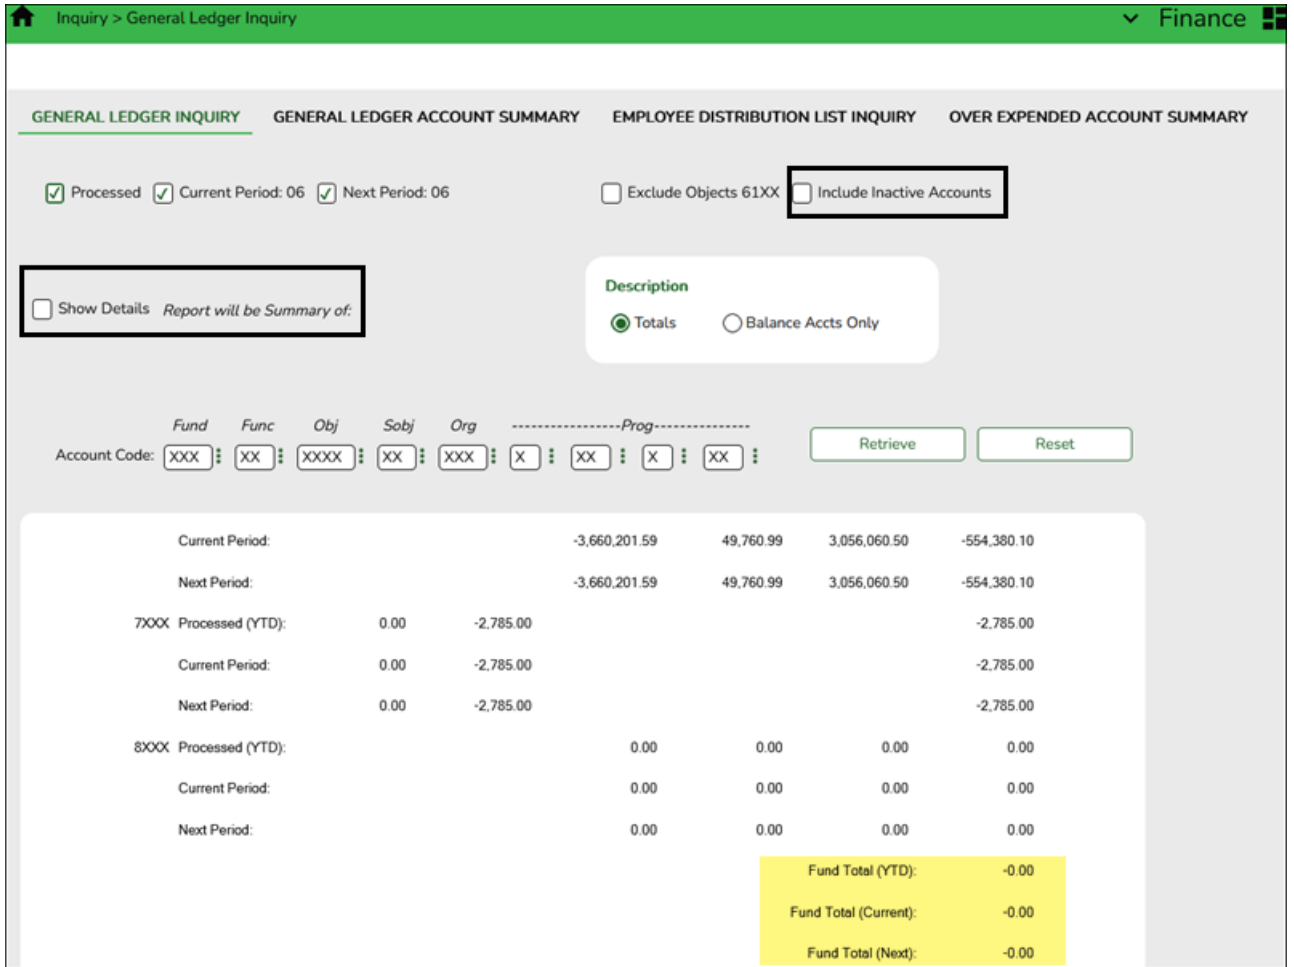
Inquiry > General Ledger Inquiry

Finance

GENERAL LEDGER INQUIRY GENERAL LEDGER ACCOUNT SUMMARY EMPLOYEE DISTRIBUTION LIST INQUIRY OVER EXPENDED ACCOUNT SUMMARY

Processed Current Period: 06 Next Period: 06 Exclude Objects 61XX Include Inactive Accounts

Show Details *Report will be Summary of:*

Description

Totals Balance Accts Only

*Fund* *Func* *Obj* *Sobj* *Org* -----------------*Prog*---------------

Account Code: XXX XX XXXX XX XXX X XX X XX

Retrieve Reset

| | | | | | | | |
|---|---|---|---|---|---|---|---|
| | Current Period: | | | -3,660,201.59 | 49,760.99 | 3,056,060.50 | -554,380.10 |
| | Next Period: | | | -3,660,201.59 | 49,760.99 | 3,056,060.50 | -554,380.10 |
| 7XXX | Processed (YTD): | 0.00 | -2,785.00 | | | | -2,785.00 |
| | Current Period: | 0.00 | -2,785.00 | | | | -2,785.00 |
| | Next Period: | 0.00 | -2,785.00 | | | | -2,785.00 |
| 8XXX | Processed (YTD): | | | 0.00 | 0.00 | 0.00 | 0.00 |
| | Current Period: | | | 0.00 | 0.00 | 0.00 | 0.00 |
| | Next Period: | | | 0.00 | 0.00 | 0.00 | 0.00 |
| | | | | | | Fund Total (YTD): | -0.00 |
| | | | | | | Fund Total (Current): | -0.00 |
| | | | | | | Fund Total (Next): | -0.00 |